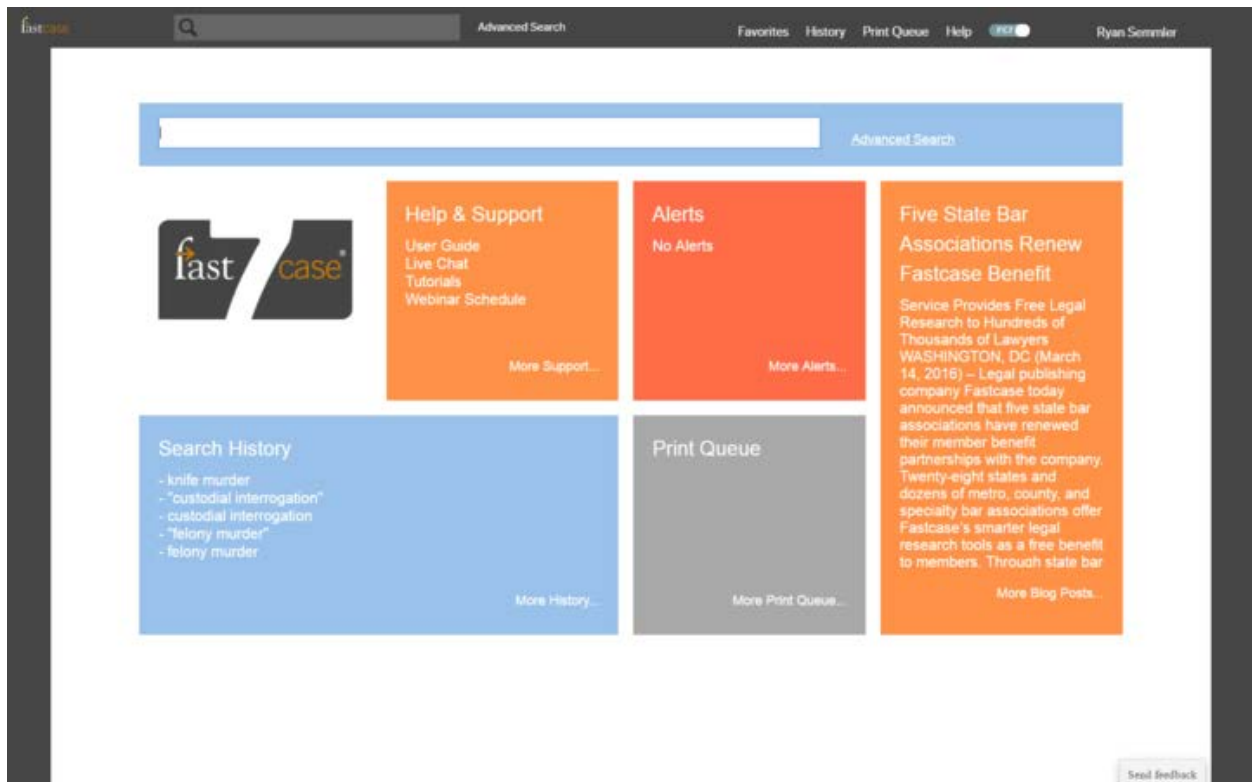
fastcase

Advanced Search

Favorites History Print Queue Help PCF

Ryan Semmler

Advanced Search

fast case

Help & Support

User Guide
Live Chat
Tutorials
Webinar Schedule

More Support...

Alerts

No Alerts

More Alerts...

Five State Bar Associations Renew Fastcase Benefit

Service Provides Free Legal Research to Hundreds of Thousands of Lawyers WASHINGTON, DC (March 14, 2016) – Legal publishing company Fastcase today announced that five state bar associations have renewed their member benefit partnerships with the company. Twenty-eight states and dozens of metro, county, and specialty bar associations offer Fastcase's smarter legal research tools as a free benefit to members. Through state bar

More Blog Posts...

Search History

- knife murder
- "custodial interrogation"
- custodial interrogation
- "felony murder"
- felony murder

More History...

Print Queue

More Print Queue...

Send feedback